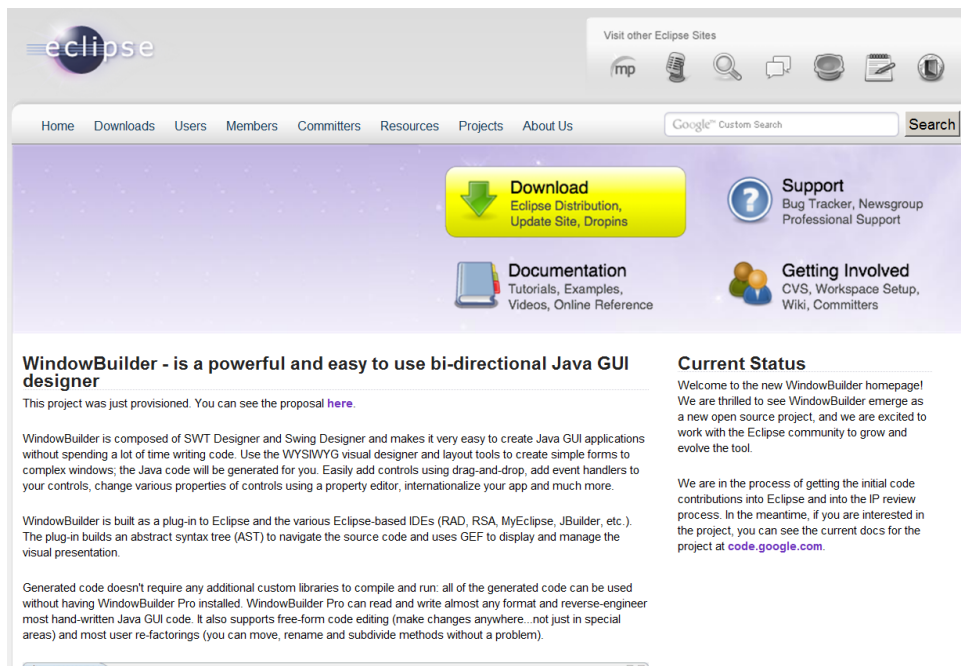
eclipse

Visit other Eclipse Sites

mp

Home Downloads Users Members Committers Resources Projects About Us

Google™ Custom Search

Search

Download
Eclipse Distribution, Update Site, Dropins

Support
Bug Tracker, Newsgroup Professional Support

Documentation
Tutorials, Examples, Videos, Online Reference

Getting Involved
CVS, Workspace Setup, Wiki, Committers

WindowBuilder - is a powerful and easy to use bi-directional Java GUI designer

This project was just provisioned. You can see the proposal here.

WindowBuilder is composed of SWT Designer and Swing Designer and makes it very easy to create Java GUI applications without spending a lot of time writing code. Use the WYSIWYG visual designer and layout tools to create simple forms to complex windows; the Java code will be generated for you. Easily add controls using drag-and-drop, add event handlers to your controls, change various properties of controls using a property editor, internationalize your app and much more.

WindowBuilder is built as a plug-in to Eclipse and the various Eclipse-based IDEs (RAD, RSA, MyEclipse, JBuilder, etc.). The plug-in builds an abstract syntax tree (AST) to navigate the source code and uses GEF to display and manage the visual presentation.

Generated code doesn't require any additional custom libraries to compile and run: all of the generated code can be used without having WindowBuilder Pro installed. WindowBuilder Pro can read and write almost any format and reverse-engineer most hand-written Java GUI code. It also supports free-form code editing (make changes anywhere...not just in special areas) and most user re-factorings (you can move, rename and subdivide methods without a problem).

Current Status

Welcome to the new WindowBuilder homepage! We are thrilled to see WindowBuilder emerge as a new open source project, and we are excited to work with the Eclipse community to grow and evolve the tool.

We are in the process of getting the initial code contributions into Eclipse and into the IP review process. In the meantime, if you are interested in the project, you can see the current docs for the project at code.google.com.